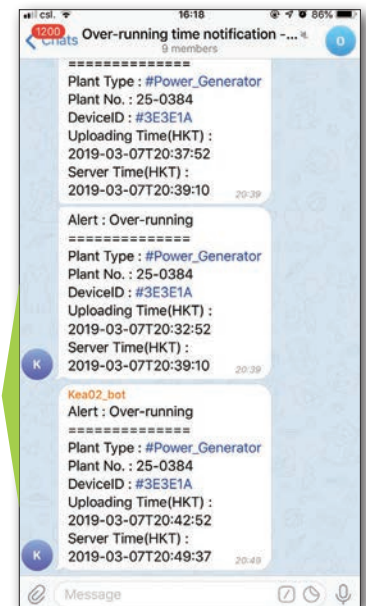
csl. 16:18 86%

1200 Chats Over-running time notification -...
9 members

O

==============
Plant Type : #Power_Generator
Plant No. : 25-0384
DeviceID : #3E3E1A
Uploading Time(HKT) :
2019-03-07T20:37:52
Server Time(HKT) :
2019-03-07T20:39:10 20:39

Alert : Over-running
==============
Plant Type : #Power_Generator
Plant No. : 25-0384
DeviceID : #3E3E1A
Uploading Time(HKT) :
2019-03-07T20:32:52
Server Time(HKT) :
2019-03-07T20:39:10 20:39

K

Kea02_bot
Alert : Over-running
==============
Plant Type : #Power_Generator
Plant No. : 25-0384
DeviceID : #3E3E1A
Uploading Time(HKT) :
2019-03-07T20:42:52
Server Time(HKT) :
2019-03-07T20:49:37 20:49

K

Message